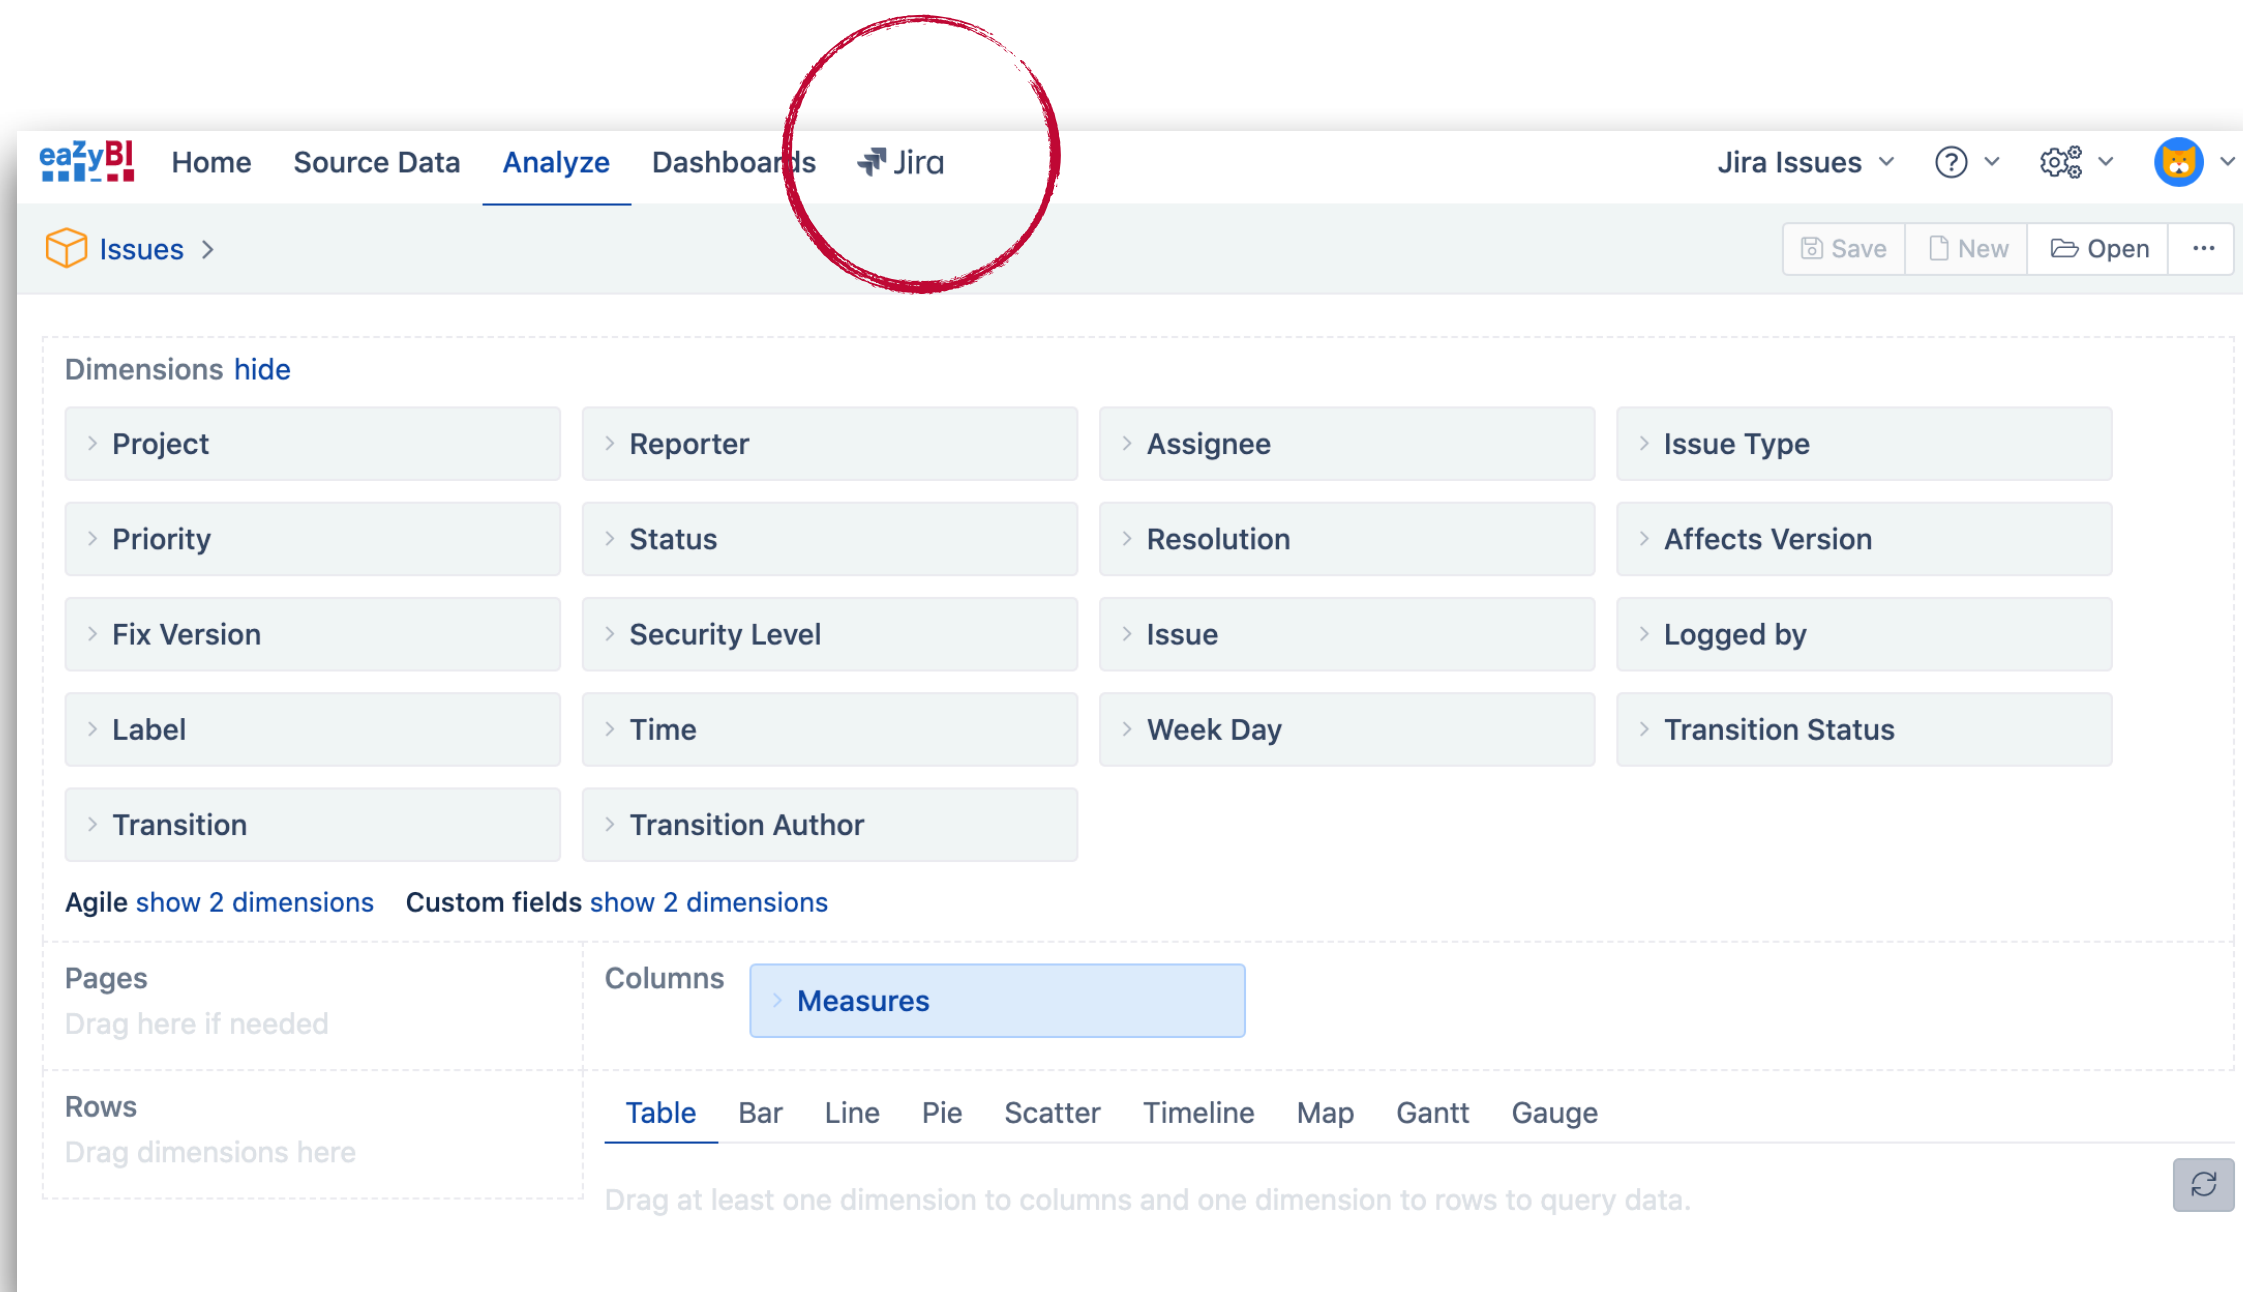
eazyBI Home Source Data Analyze Dashboards Jira Jira Issues

Issues >

Save New Open ···

Dimensions hide

| Project | Reporter | Assignee | Issue Type |
|---|---|---|---|
| Priority | Status | Resolution | Affects Version |
| Fix Version | Security Level | Issue | Logged by |
| Label | Time | Week Day | Transition Status |
| Transition | Transition Author | | |

Agile show 2 dimensions Custom fields show 2 dimensions

Pages
Drag here if needed

Columns
Measures

Rows
Drag dimensions here

Table Bar Line Pie Scatter Timeline Map Gantt Gauge

Drag at least one dimension to columns and one dimension to rows to query data.